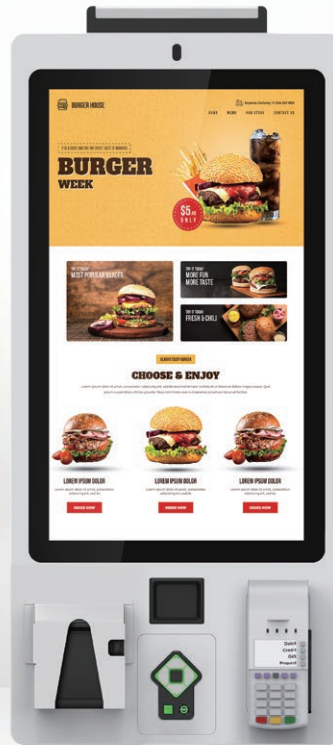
BURGER HOUSE

HOME MENU OUR STORY CONTACT US

BURGER WEEK

$5.99 ONLY

MOST POPULAR BURGER

MORE FUN MORE TASTE

FRESH & CHILI

CHOOSE & ENJOY

LOREM IPSUM DOLOR

ORDER NOW

LOREM IPSUM DOLOR

ORDER NOW

LOREM IPSUM DOLOR

ORDER NOW

Debit
Credit
Gift
Prepaid